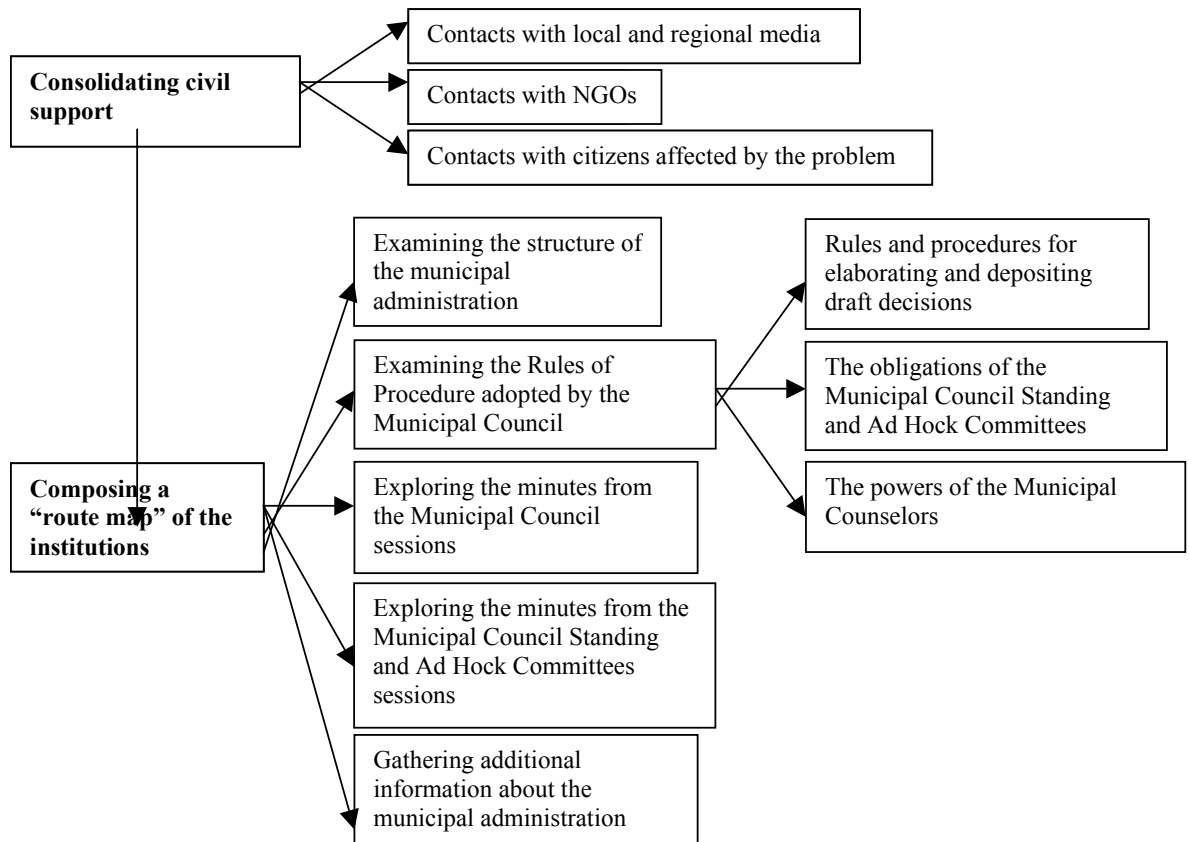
**Consolidating civil support**

Contacts with local and regional media

Contacts with NGOs

Contacts with citizens affected by the problem

**Composing a "route map" of the institutions**

Examining the structure of the municipal administration

Examining the Rules of Procedure adopted by the Municipal Council

Rules and procedures for elaborating and depositing draft decisions

The obligations of the Municipal Council Standing and Ad Hock Committees

The powers of the Municipal Counselors

Exploring the minutes from the Municipal Council sessions

Exploring the minutes from the Municipal Council Standing and Ad Hock Committees sessions

Gathering additional information about the municipal administration